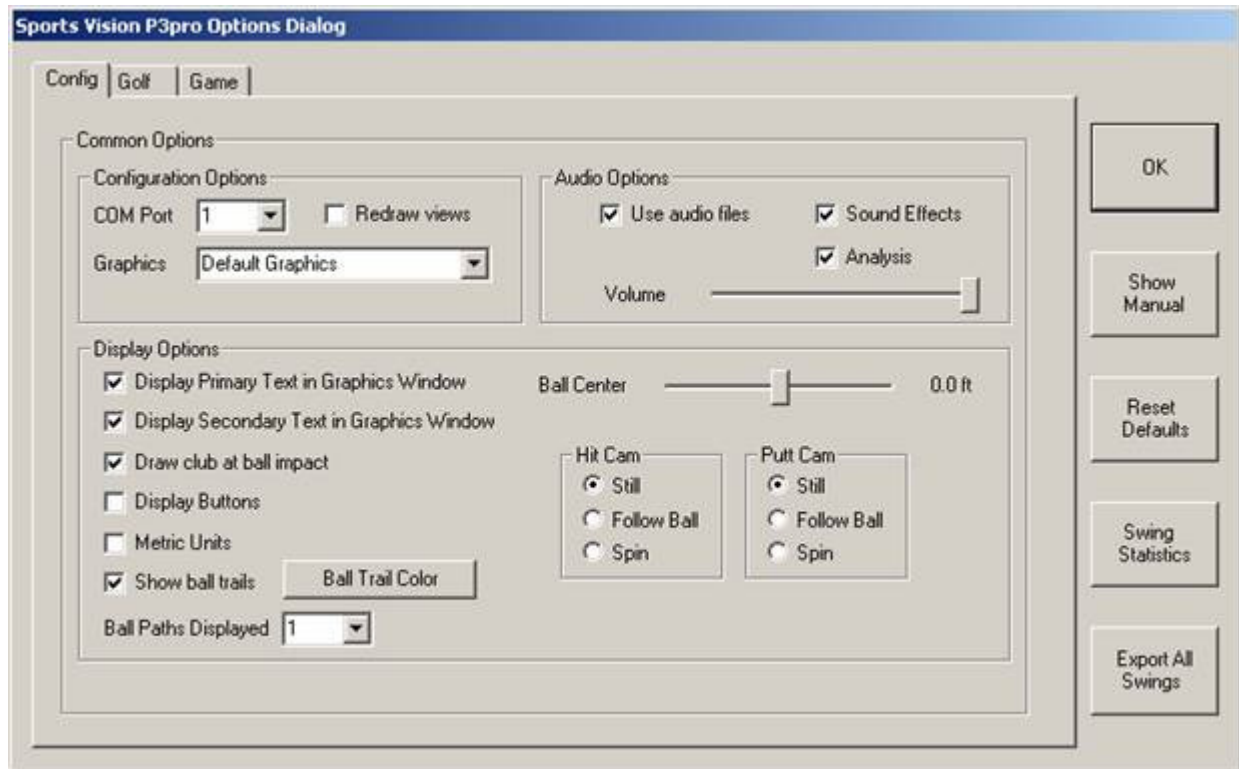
Sports Vision P3pro Options Dialog

Config | Golf | Game

Common Options

Configuration Options
COM Port 1
Redraw views
Graphics Default Graphics

Audio Options
Use audio files
Sound Effects
Analysis
Volume

Display Options
Display Primary Text in Graphics Window
Display Secondary Text in Graphics Window
Draw club at ball impact
Display Buttons
Metric Units
Show ball trails
Ball Trail Color
Ball Paths Displayed 1

Ball Center 0.0 ft

Hit Cam
Still
Follow Ball
Spin

Putt Cam
Still
Follow Ball
Spin

OK

Show Manual

Reset Defaults

Swing Statistics

Export All Swings